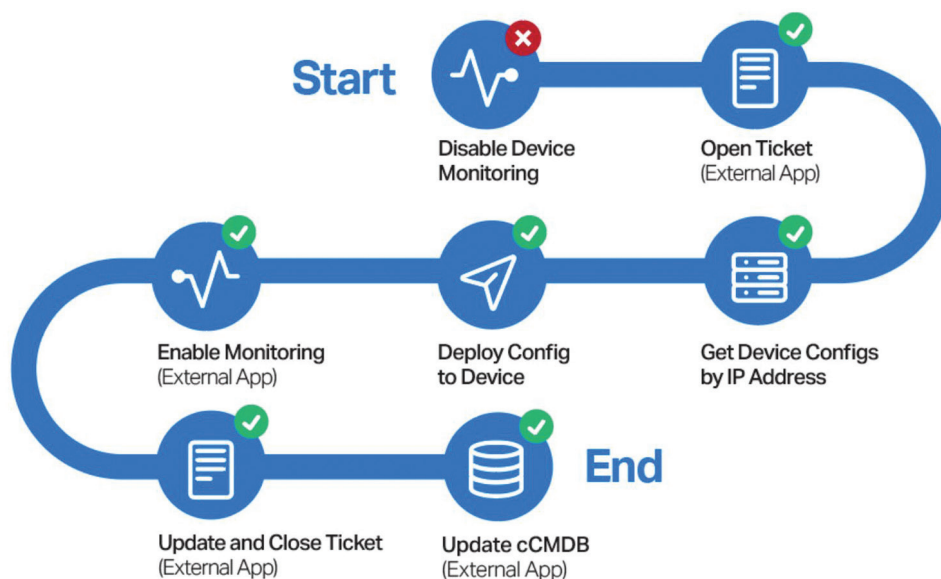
Start

Disable Device Monitoring

Open Ticket
(External App)

Get Device Configs by IP Address

Deploy Config to Device

Enable Monitoring
(External App)

Update and Close Ticket
(External App)

Update cCMDB
(External App)

End